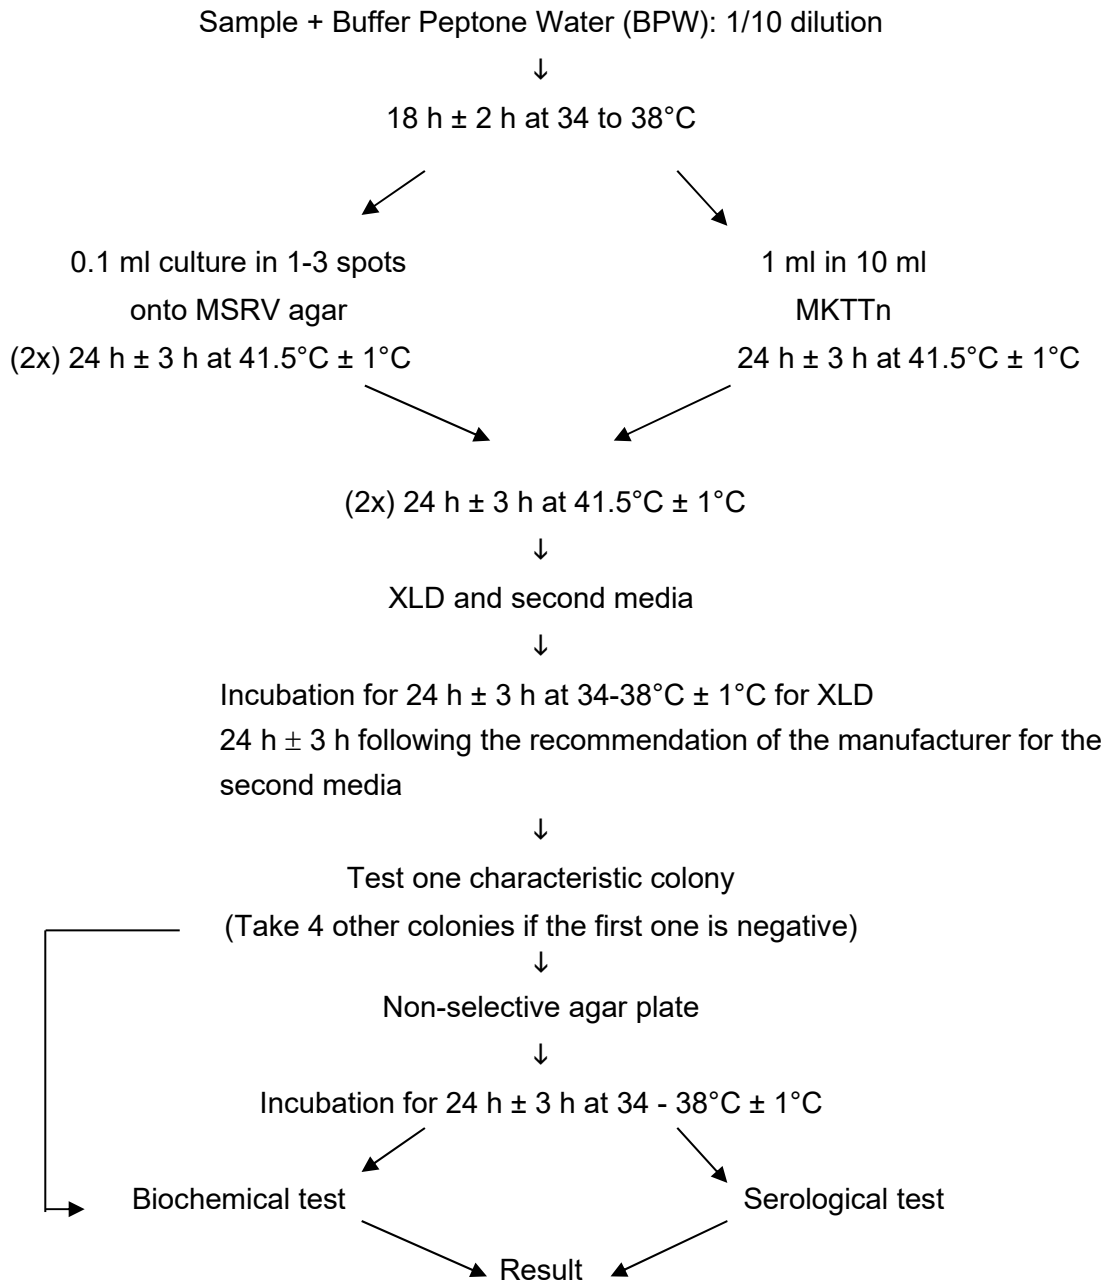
Sample + Buffer Peptone Water (BPW): 1/10 dilution

↓

18 h ± 2 h at 34 to 38°C

0.1 ml culture in 1-3 spots onto MSRV agar (2x) 24 h ± 3 h at 41.5°C ± 1°C

1 ml in 10 ml MKTTn 24 h ± 3 h at 41.5°C ± 1°C

(2x) 24 h ± 3 h at 41.5°C ± 1°C

↓

XLD and second media

↓

Incubation for 24 h ± 3 h at 34-38°C ± 1°C for XLD
24 h ± 3 h following the recommendation of the manufacturer for the second media

↓

Test one characteristic colony
(Take 4 other colonies if the first one is negative)

↓

Non-selective agar plate

↓

Incubation for 24 h ± 3 h at 34 - 38°C ± 1°C

Biochemical test

Serological test

Result